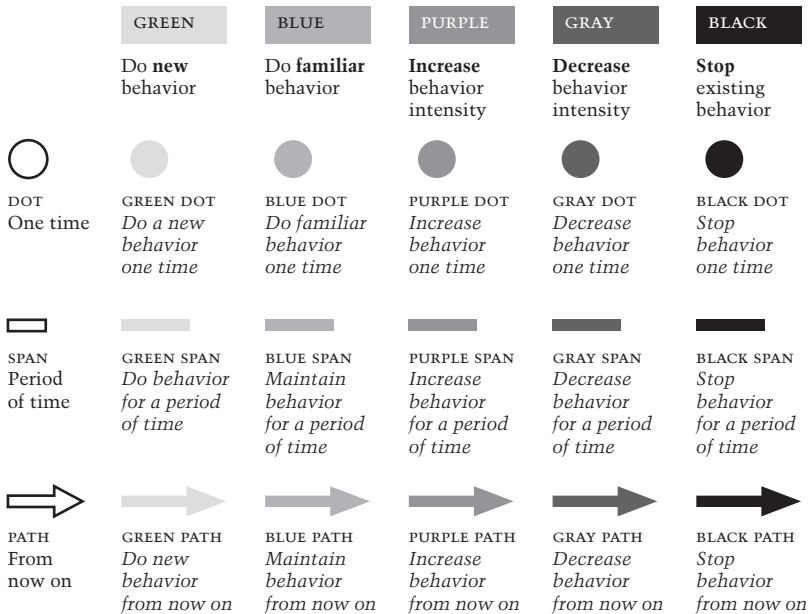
| | GREEN | BLUE | PURPLE | GRAY | BLACK |
|---|---|---|---|---|---|
| | Do **new** behavior | Do **familiar** behavior | **Increase** behavior intensity | **Decrease** behavior intensity | **Stop** existing behavior |
| DOT One time | GREEN DOT *Do a new behavior one time* | BLUE DOT *Do familiar behavior one time* | PURPLE DOT *Increase behavior one time* | GRAY DOT *Decrease behavior one time* | BLACK DOT *Stop behavior one time* |
| SPAN Period of time | GREEN SPAN *Do behavior for a period of time* | BLUE SPAN *Maintain behavior for a period of time* | PURPLE SPAN *Increase behavior for a period of time* | GRAY SPAN *Decrease behavior for a period of time* | BLACK SPAN *Stop behavior for a period of time* |
| PATH From now on | GREEN PATH *Do new behavior from now on* | BLUE PATH *Maintain behavior from now on* | PURPLE PATH *Increase behavior from now on* | GRAY PATH *Decrease behavior from now on* | BLACK PATH *Stop behavior from now on* |